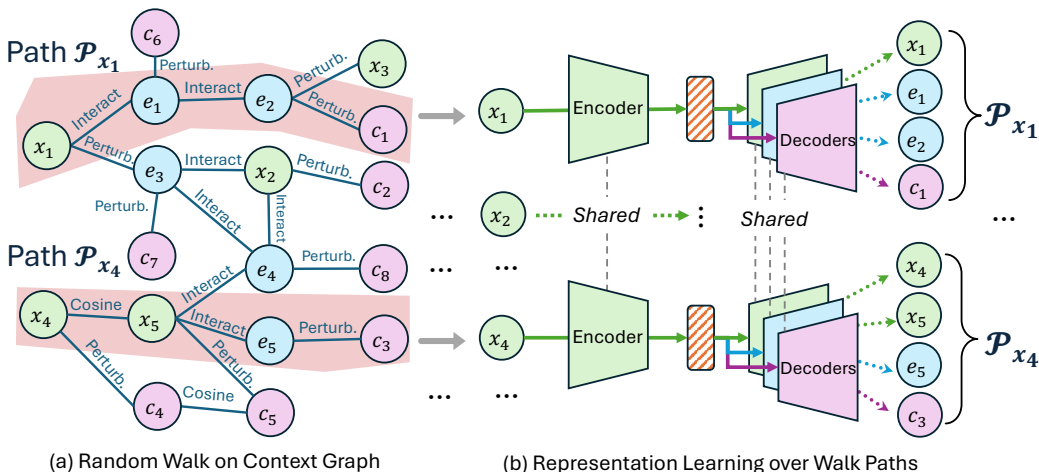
Path $\mathcal{P}_{x_1}$

$c_6$

Perturb.

$x_3$

Interact

$e_1$

Interact

$e_2$

Perturb.

Perturb.

$x_1$

$c_1$

Perturb.

$e_3$

Interact

$x_2$

Perturb.

$c_2$

Perturb.

Interact

Interact

$c_7$

Path $\mathcal{P}_{x_4}$

$e_4$

Perturb.

$c_8$

Interact

$x_4$

Cosine

$x_5$

Interact

$e_5$

Perturb.

$c_3$

Perturb.

Perturb.

$c_4$

Cosine

$c_5$

$x_1$

Encoder

Decoders

$x_1$

$e_1$

$e_2$

$c_1$

$\mathcal{P}_{x_1}$

...

$x_2$

Shared

Shared

...

...

...

$x_4$

Encoder

Decoders

$x_4$

$x_5$

$e_5$

$c_3$

$\mathcal{P}_{x_4}$

...

...

(a) Random Walk on Context Graph

(b) Representation Learning over Walk Paths